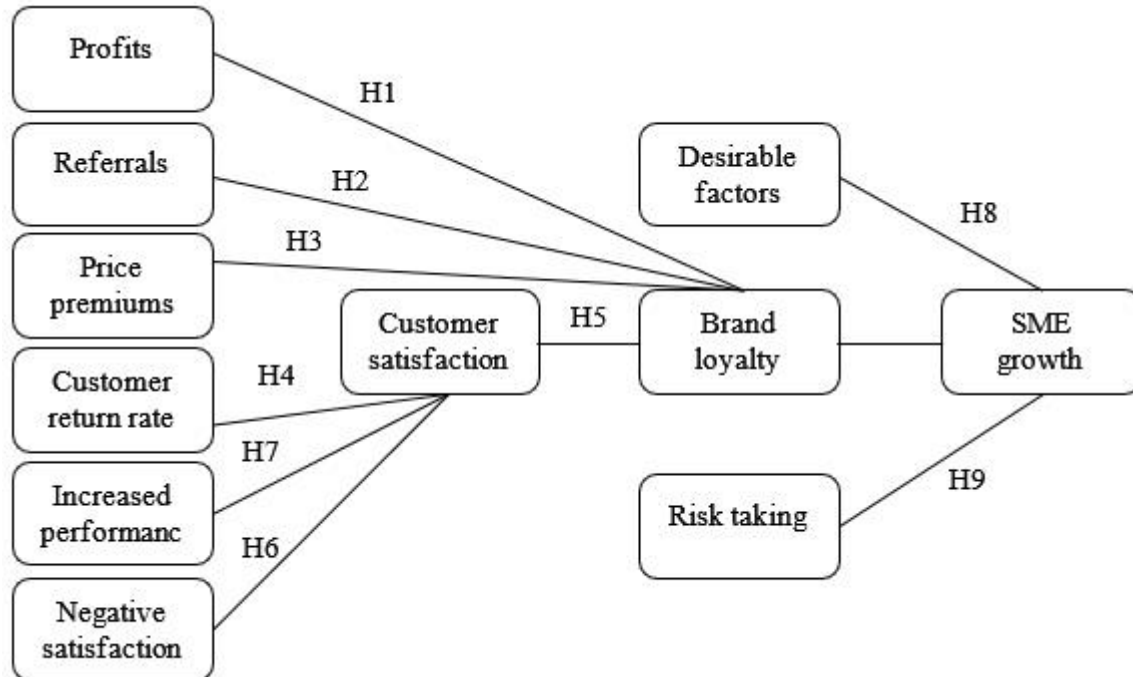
Profits

H1

Referrals

H2

Desirable factors

H8

H3

Price premiums

Customer satisfaction

H5

Brand loyalty

SME growth

Customer return rate

H4

H7

Increased performanc

H9

Risk taking

H6

Negative satisfaction